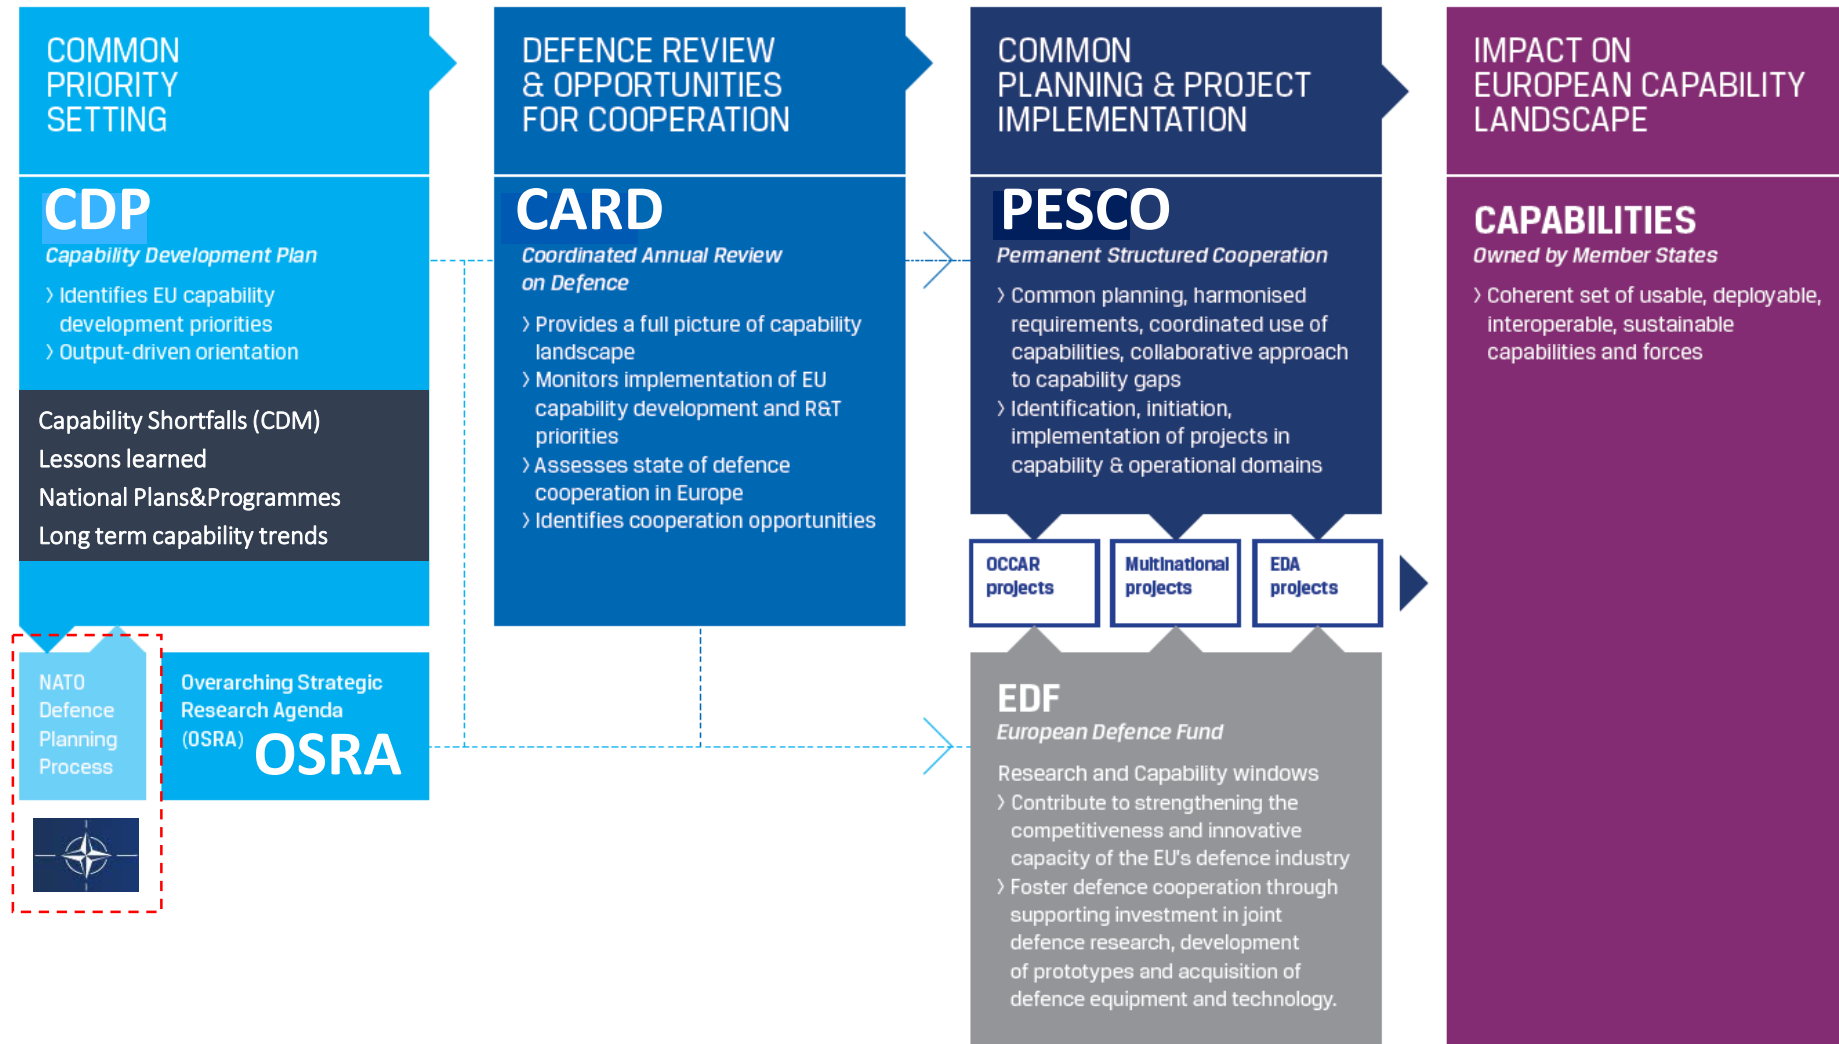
COMMON PRIORITY SETTING

CDP
Capability Development Plan
› Identifies EU capability development priorities
› Output-driven orientation

Capability Shortfalls (CDM)
Lessons learned
National Plans&Programmes
Long term capability trends

NATO Defence Planning Process

Overarching Strategic Research Agenda (OSRA)
OSRA

DEFENCE REVIEW & OPPORTUNITIES FOR COOPERATION

CARD
Coordinated Annual Review on Defence
› Provides a full picture of capability landscape
› Monitors implementation of EU capability development and R&T priorities
› Assesses state of defence cooperation in Europe
› Identifies cooperation opportunities

COMMON PLANNING & PROJECT IMPLEMENTATION

PESCO
Permanent Structured Cooperation
› Common planning, harmonised requirements, coordinated use of capabilities, collaborative approach to capability gaps
› Identification, initiation, implementation of projects in capability & operational domains

OCCAR projects

Multinational projects

EDA projects

EDF
European Defence Fund
Research and Capability windows
› Contribute to strengthening the competitiveness and innovative capacity of the EU's defence industry
› Foster defence cooperation through supporting investment in joint defence research, development of prototypes and acquisition of defence equipment and technology.

IMPACT ON EUROPEAN CAPABILITY LANDSCAPE

CAPABILITIES
Owned by Member States
› Coherent set of usable, deployable, interoperable, sustainable capabilities and forces